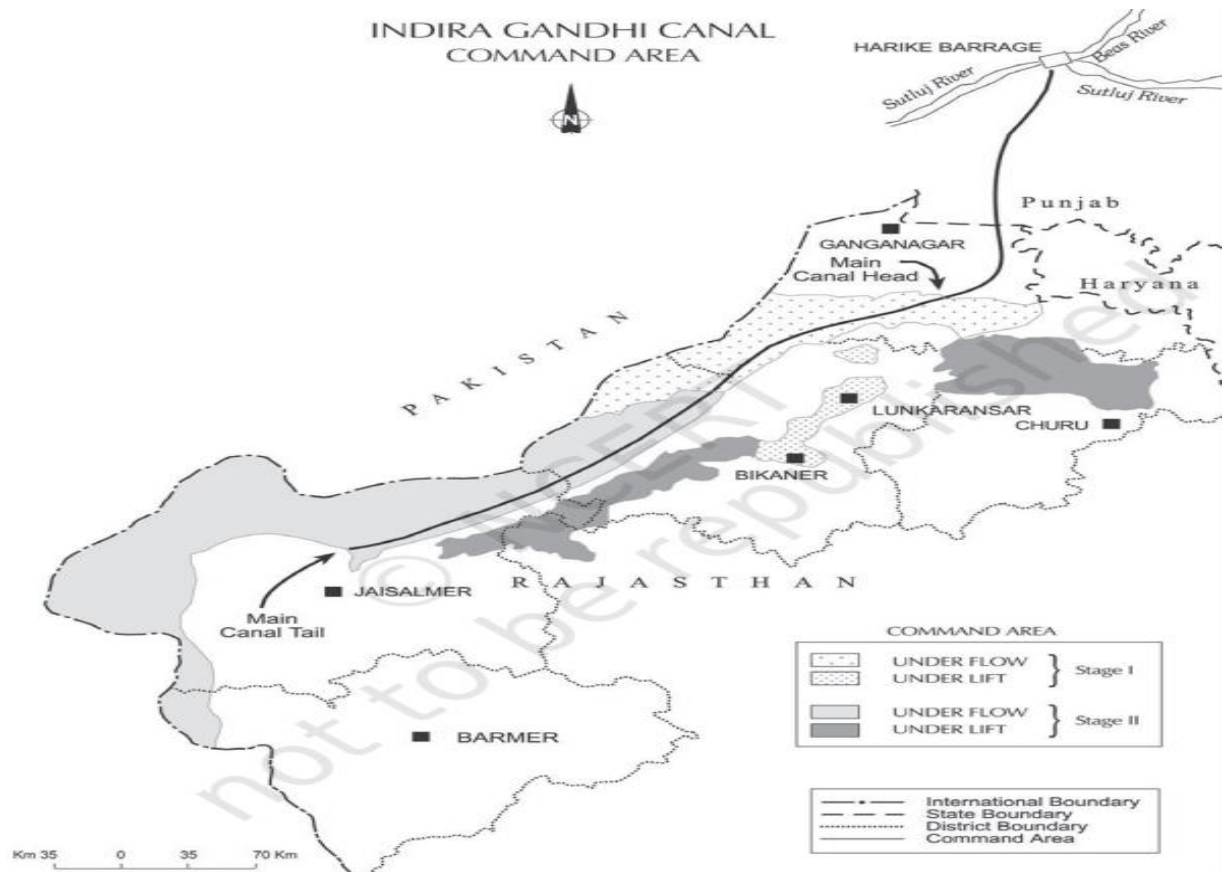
INDIRA GANDHI CANAL
COMMAND AREA

N

HARIKE BARRAGE

Beas River

Sutluj River

Sutluj River

Punjab

GANGANAGAR

Main Canal Head

Haryana

PAKISTAN

LUNKARANSAR

CHURU

BIKANER

RAJASTHAN

JAISALMER

Main Canal Tail

BARMER

© NCERT not to be republished

COMMAND AREA

| | | |
|---|---|---|
| UNDER FLOW | } | Stage I |
| UNDER LIFT | | |
| UNDER FLOW | } | Stage II |
| UNDER LIFT | | |

International Boundary
State Boundary
District Boundary
Command Area

Km 35 0 35 70 Km